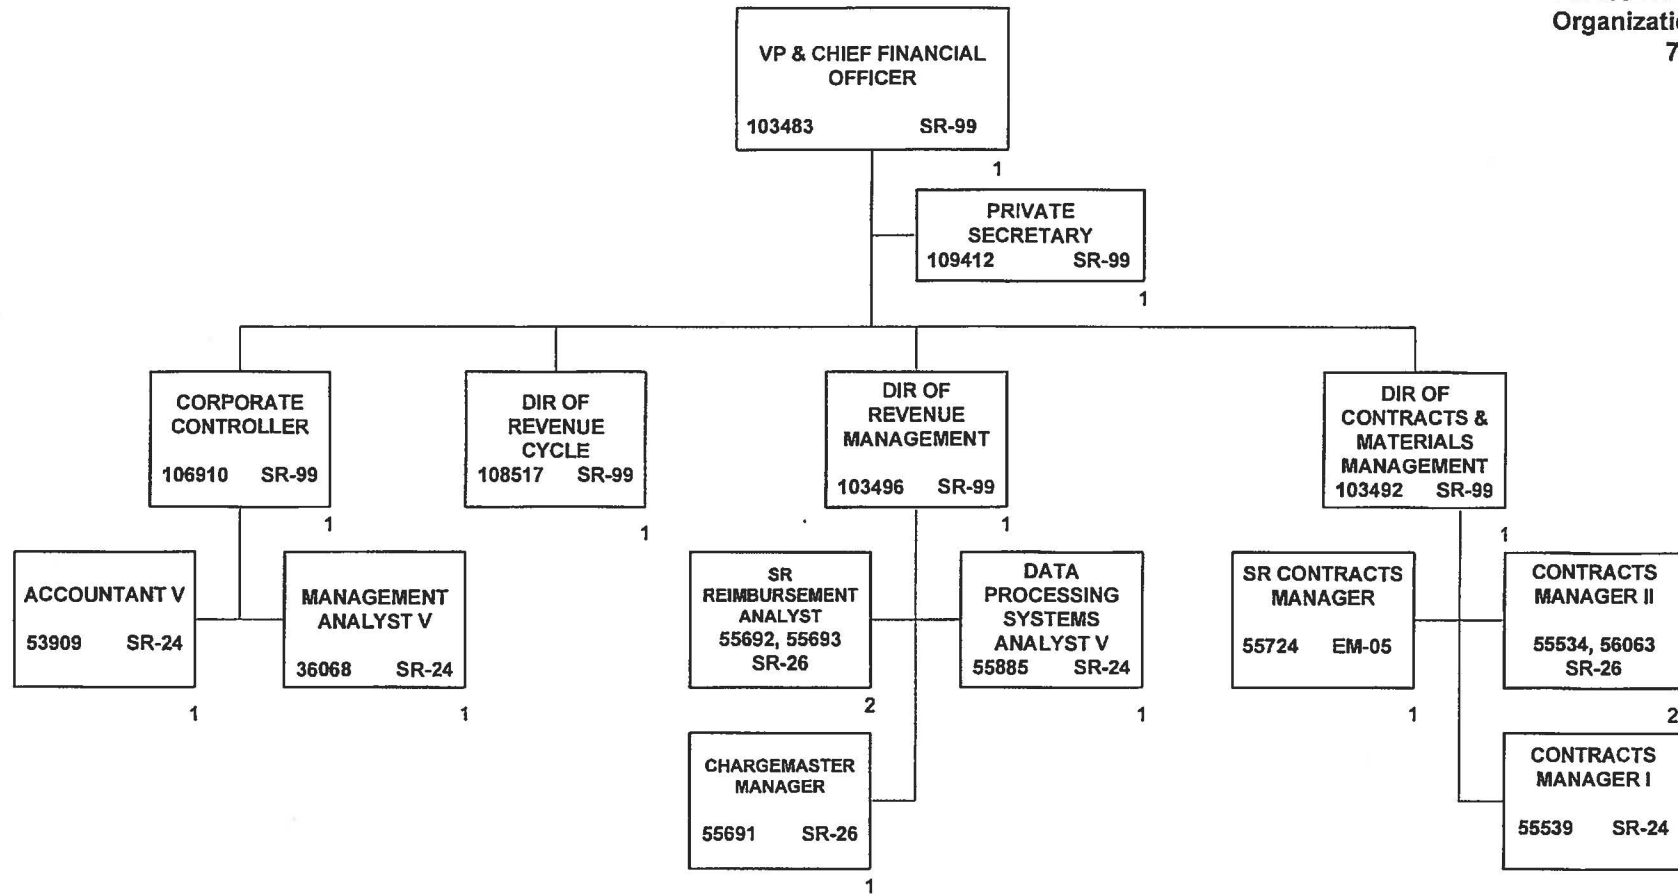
Organizatio
7

VP & CHIEF FINANCIAL OFFICER
103483 SR-99
1

PRIVATE SECRETARY
109412 SR-99
1

CORPORATE CONTROLLER
106910 SR-99
1

DIR OF REVENUE CYCLE
108517 SR-99
1

DIR OF REVENUE MANAGEMENT
103496 SR-99
1

DIR OF CONTRACTS & MATERIALS MANAGEMENT
103492 SR-99
1

ACCOUNTANT V
53909 SR-24
1

MANAGEMENT ANALYST V
36068 SR-24
1

SR REIMBURSEMENT ANALYST
55692, 55693
SR-26
2

DATA PROCESSING SYSTEMS ANALYST V
55885 SR-24
1

CHARGEMASTER MANAGER
55691 SR-26
1

SR CONTRACTS MANAGER
55724 EM-05
1

CONTRACTS MANAGER II
55534, 56063
SR-26
2

CONTRACTS MANAGER I
55539 SR-24